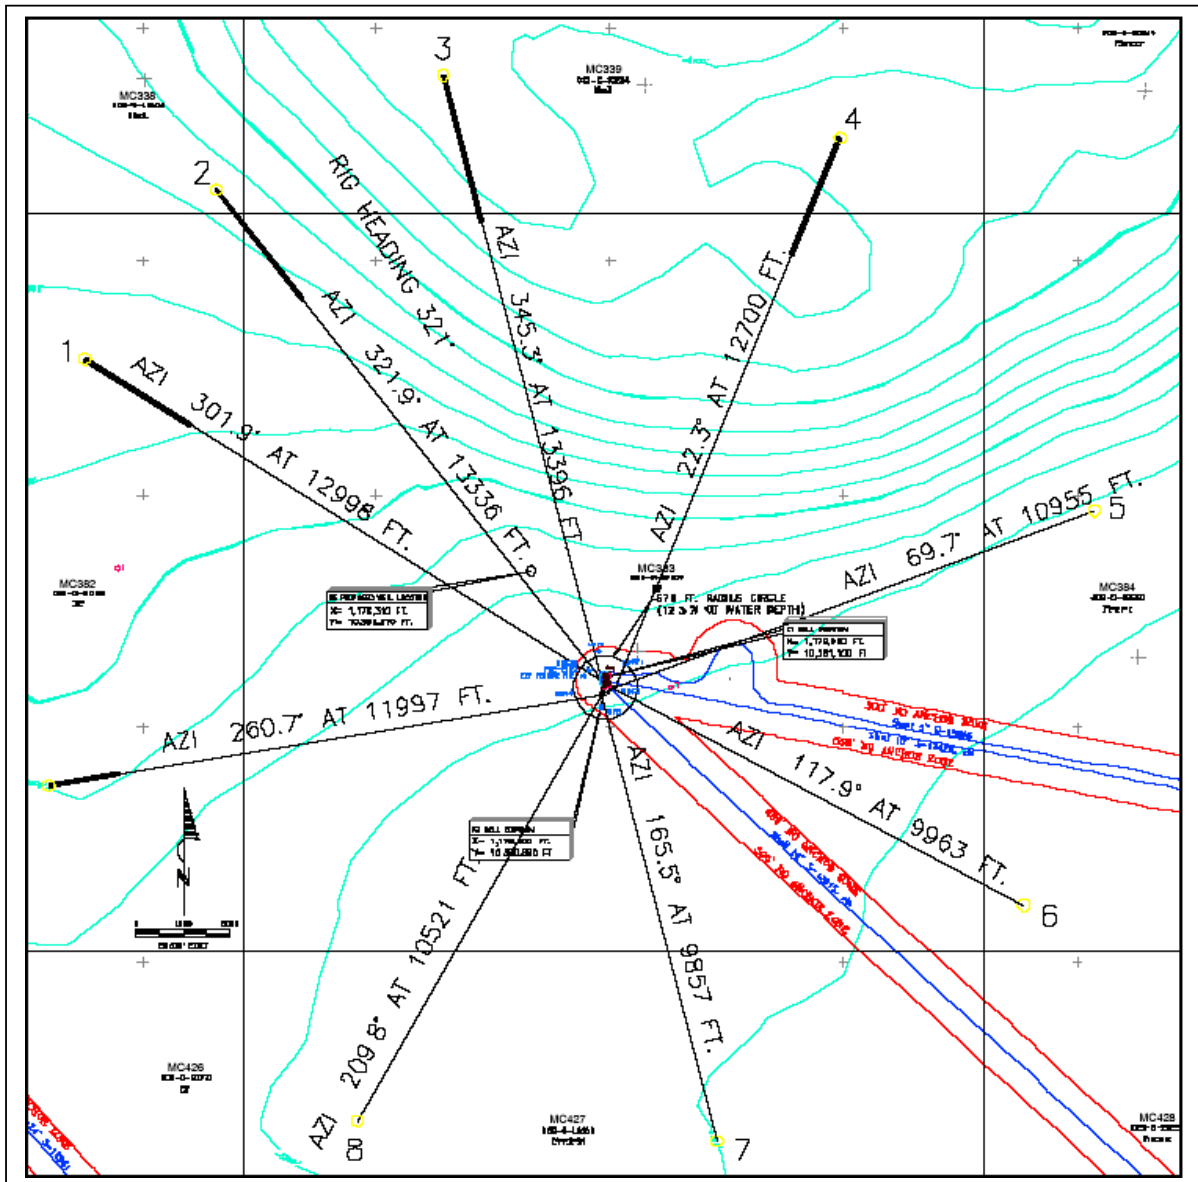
3

MC339
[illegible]
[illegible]

4

MC338
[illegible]
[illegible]

2

RIG HEADING 321°

AZI 345.3° AT 13396 FT.

AZI 22.3° AT 12700 FT.

AZI 321.9° AT 13336 FT.

1

AZI 301.9° AT 12998 FT.

5

AZI 69.7° AT 10955 FT.

MC383
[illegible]

MC382
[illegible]
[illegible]

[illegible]
X= 1,178,310 FT.
Y= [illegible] FT.

6?? FT. RADIUS CIRCLE
(12.5 % OF WATER DEPTH)

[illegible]
X= 1,178,910 FT.
Y= 10,381,100 FT.

MC384
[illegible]
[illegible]

AZI 260.7° AT 11997 FT.

AZI 117.9° AT 9963 FT.

6

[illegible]
X= 1,178,500 FT.
Y= 10,380,680 FT.

AZI 165.5° AT 9857 FT.

N

AZI 209.8° AT 10521 FT.

MC426
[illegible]
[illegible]

MC427
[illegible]
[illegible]

8

7

MC428
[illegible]
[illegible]